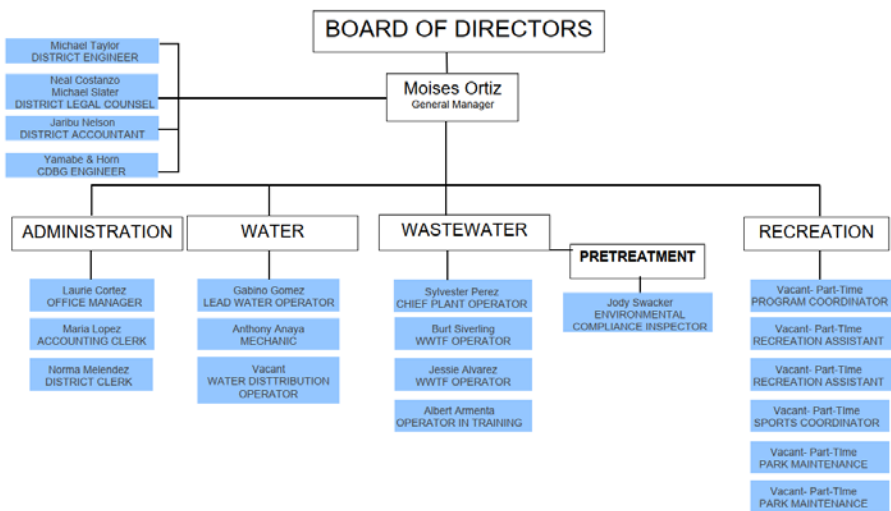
BOARD OF DIRECTORS

Michael Taylor
DISTRICT ENGINEER

Neal Costanzo
Michael Slater
DISTRICT LEGAL COUNSEL

Jaribu Nelson
DISTRICT ACCOUNTANT

Yamabe & Horn
CDBG ENGINEER

Moises Ortiz
General Manager

ADMINISTRATION

Laurie Cortez
OFFICE MANAGER

Maria Lopez
ACCOUNTING CLERK

Norma Melendez
DISTRICT CLERK

WATER

Gabino Gomez
LEAD WATER OPERATOR

Anthony Anaya
MECHANIC

Vacant
WATER DISTTRIBUTION OPERATOR

WASTEWATER

Sylvester Perez
CHIEF PLANT OPERATOR

Burt Siverling
WWTF OPERATOR

Jessie Alvarez
WWTF OPERATOR

Albert Armenta
OPERATOR IN TRAINING

PRETREATMENT

Jody Swacker
ENVIRONMENTAL
COMPLIANCE INSPECTOR

RECREATION

Vacant- Part-Time
PROGRAM COORDINATOR

Vacant- Part-Time
RECREATION ASSISTANT

Vacant- Part-Time
RECREATION ASSISTANT

Vacant- Part-Time
SPORTS COORDINATOR

Vacant- Part-Time
PARK MAINTENANCE

Vacant- Part-Time
PARK MAINTENANCE